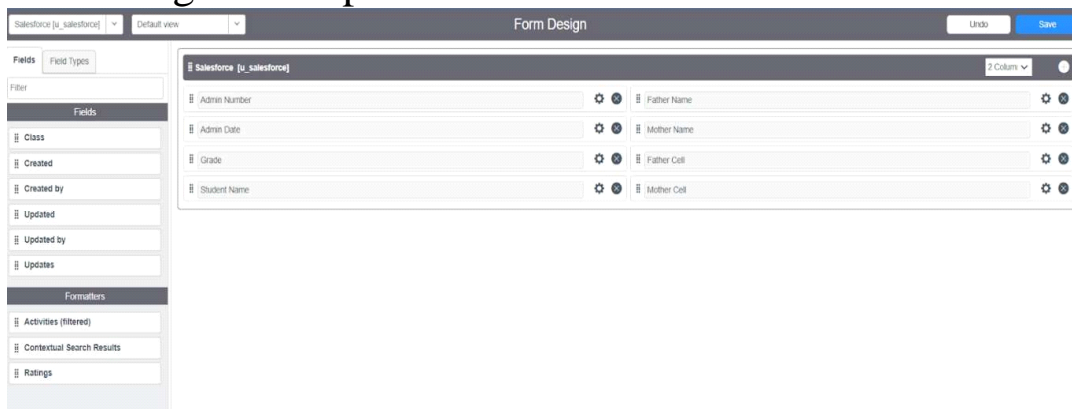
Salesforce [u_salesforce]
Default view
Form Design
Undo
Save

Fields
Field Types
Filter
Fields
Class
Created
Created by
Updated
Updated by
Updates
Formatters
Activities (filtered)
Contextual Search Results
Ratings

Salesforce [u_salesforce]
2 Colum
Admin Number
Father Name
Admin Date
Mother Name
Grade
Father Cell
Student Name
Mother Cell